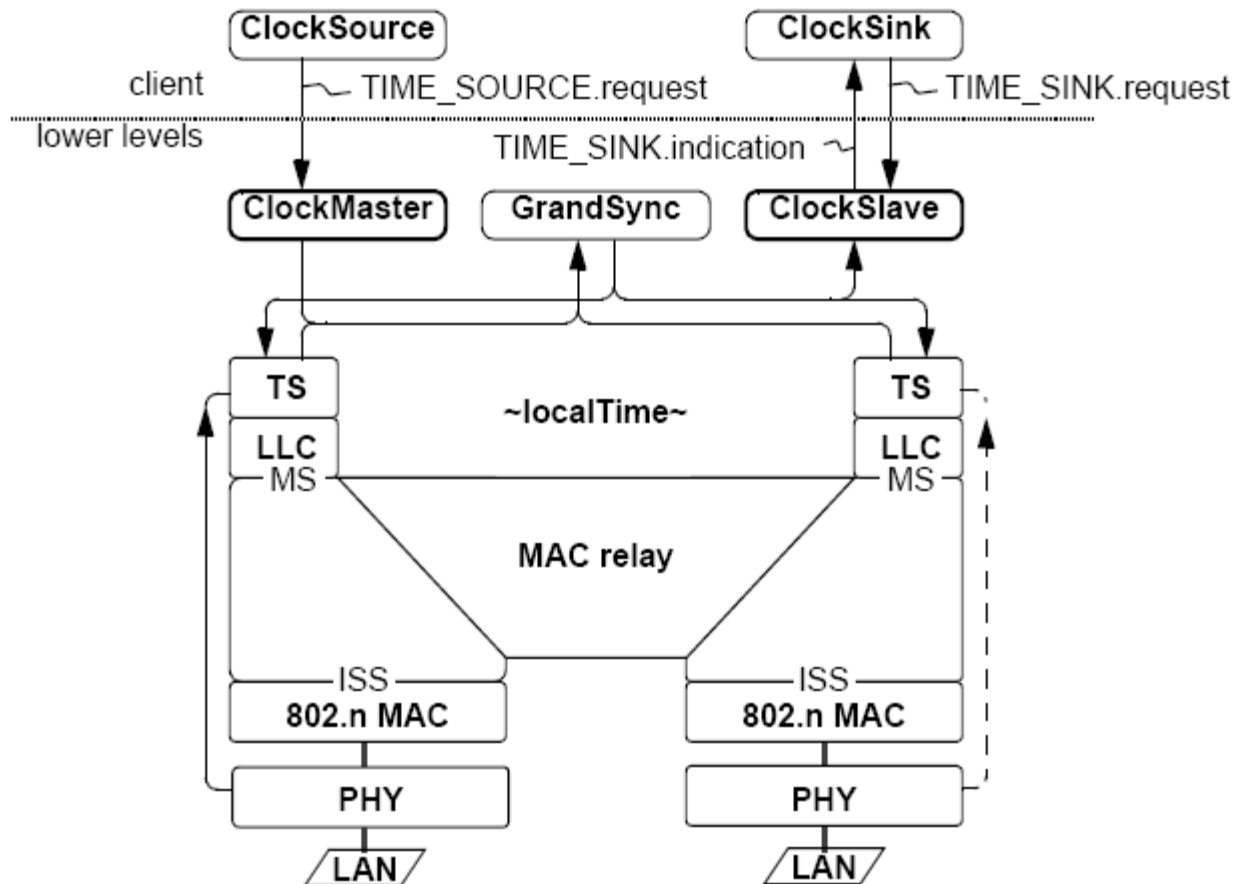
ClockSource

ClockSink

client

TIME_SOURCE.request

TIME_SINK.request

lower levels

TIME_SINK.indication

ClockMaster

GrandSync

ClockSlave

TS

~localTime~

TS

LLC

LLC

MS

MS

MAC relay

ISS

ISS

802.n MAC

802.n MAC

PHY

PHY

LAN

LAN